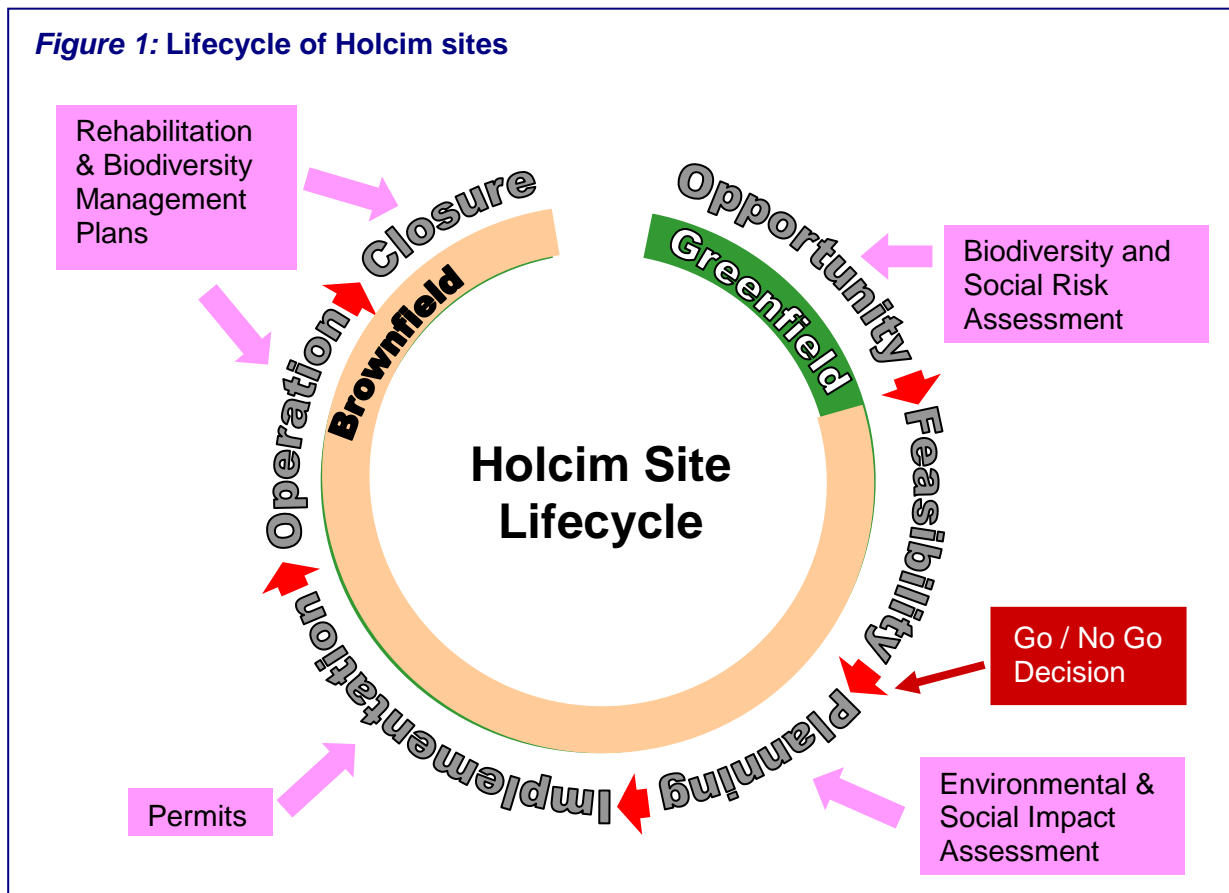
Figure 1: Lifecycle of Holcim sites

Rehabilitation & Biodiversity Management Plans

Closure

Opportunity

Greenfield

Biodiversity and Social Risk Assessment

Brownfield

Operation

Holcim Site Lifecycle

Feasibility

Go / No Go Decision

Planning

Implementation

Permits

Environmental & Social Impact Assessment